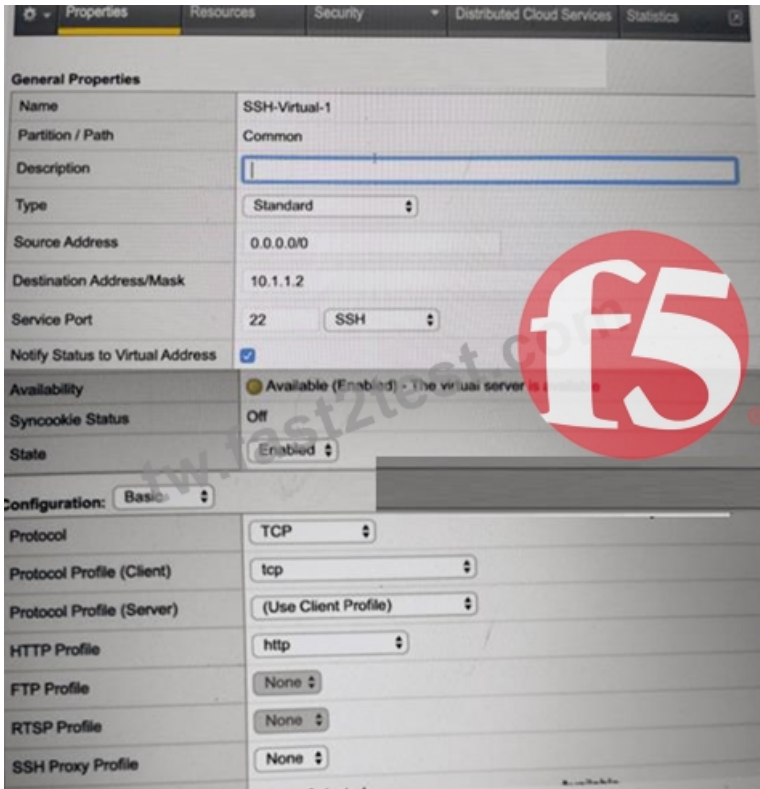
Properties | Resources | Security | Distributed Cloud Services | Statistics

General Properties

| | |
|---|---|
| Name | SSH-Virtual-1 |
| Partition / Path | Common |
| Description | |
| Type | Standard |
| Source Address | 0.0.0.0/0 |
| Destination Address/Mask | 10.1.1.2 |
| Service Port | 22 SSH |
| Notify Status to Virtual Address | |
| Availability | Available (Enabled) - The virtual server is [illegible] |
| Syncookie Status | Off |
| State | Enabled |

Configuration: Basic

| | |
|---|---|
| Protocol | TCP |
| Protocol Profile (Client) | tcp |
| Protocol Profile (Server) | (Use Client Profile) |
| HTTP Profile | http |
| FTP Profile | None |
| RTSP Profile | None |
| SSH Proxy Profile | None |

f5

tw.test2test.com